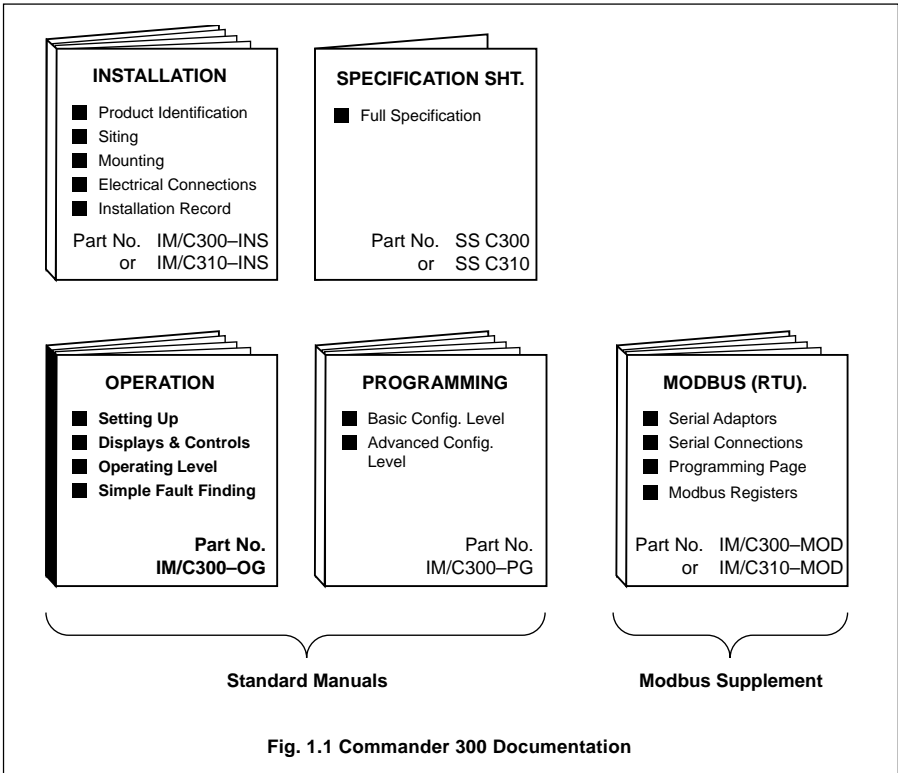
INSTALLATION

Product Identification
Siting
Mounting
Electrical Connections
Installation Record

Part No. IM/C300–INS
or IM/C310–INS

SPECIFICATION SHT.

Full Specification

Part No. SS C300
or SS C310

OPERATION

Setting Up
Displays & Controls
Operating Level
Simple Fault Finding

Part No.
IM/C300–OG

PROGRAMMING

Basic Config. Level
Advanced Config. Level

Part No.
IM/C300–PG

MODBUS (RTU).

Serial Adaptors
Serial Connections
Programming Page
Modbus Registers

Part No. IM/C300–MOD
or IM/C310–MOD

Standard Manuals

Modbus Supplement

Fig. 1.1 Commander 300 Documentation